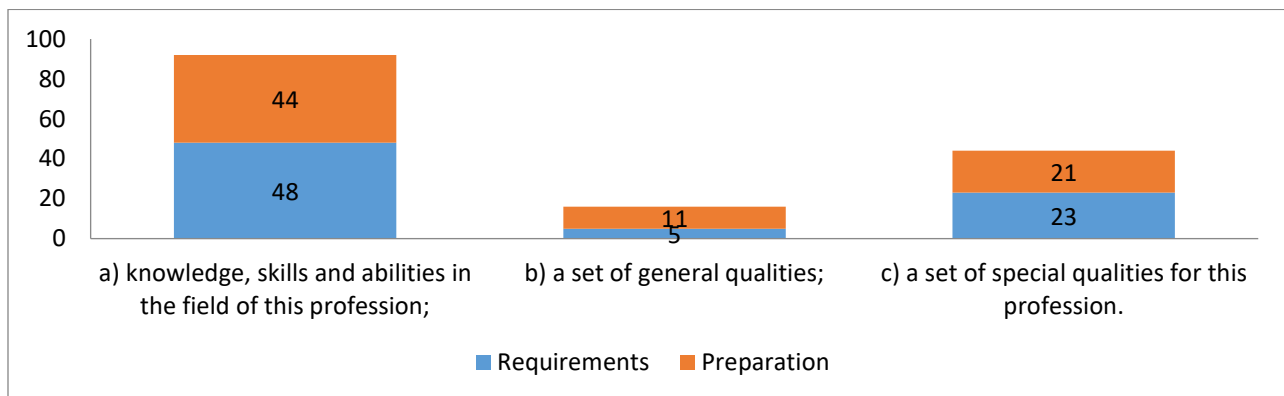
100
80
60
40
20
0

44
48

11
5

21
23

a) knowledge, skills and abilities in the field of this profession;
b) a set of general qualities;
c) a set of special qualities for this profession.

Requirements
Preparation